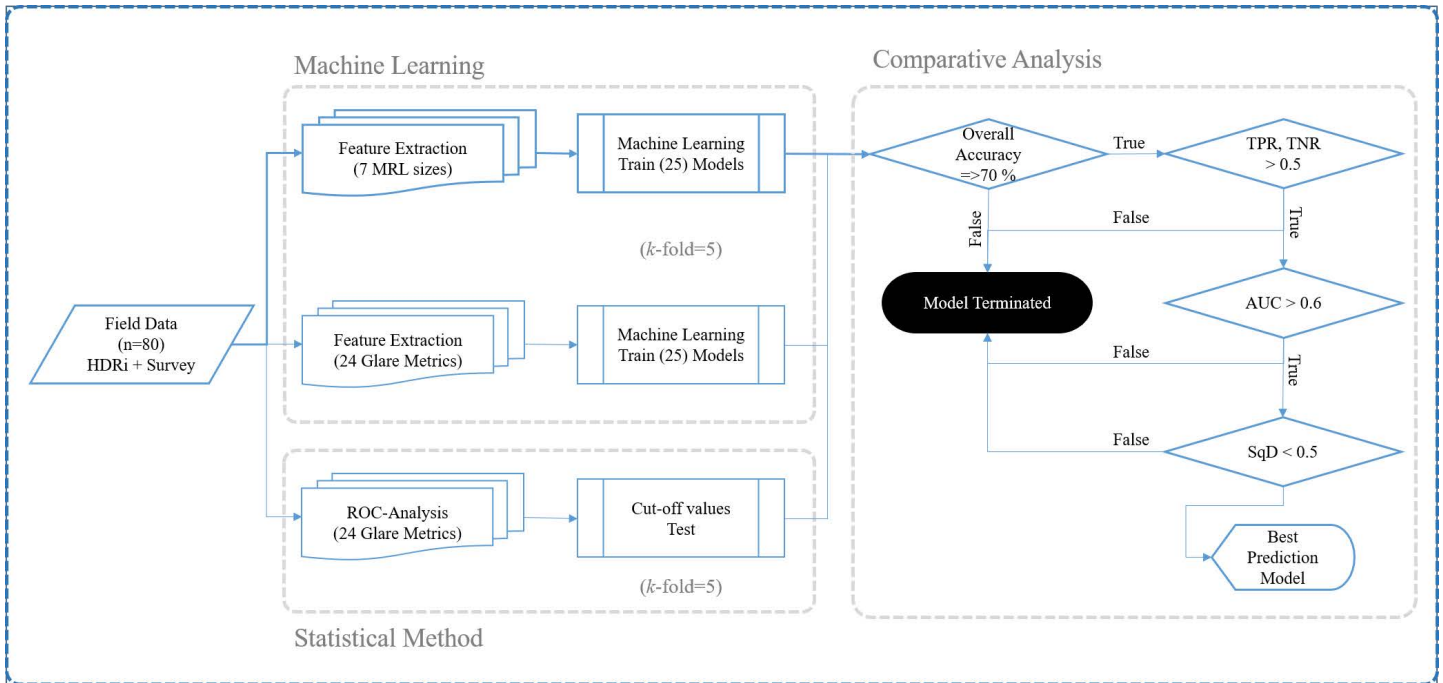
Machine Learning

Comparative Analysis

Field Data
(n=80)
HDRi + Survey

Feature Extraction
(7 MRL sizes)

Machine Learning
Train (25) Models

($k$-fold=5)

Feature Extraction
(24 Glare Metrics)

Machine Learning
Train (25) Models

ROC-Analysis
(24 Glare Metrics)

Cut-off values
Test

($k$-fold=5)

Statistical Method

Overall
Accuracy
=>70 %

True

TPR, TNR
> 0.5

False

False

True

Model Terminated

AUC > 0.6

False

True

False

SqD < 0.5

Best
Prediction
Model